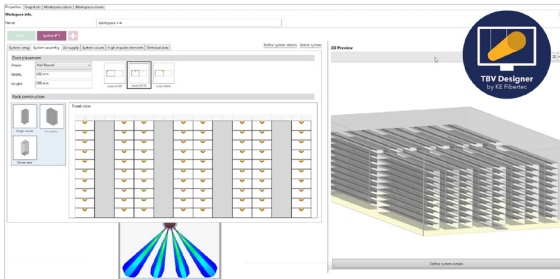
Properties | Snapshots | Workspace values | Workspace viewer

Workspace info

Name: Workspace #1

System #1

System setup | System geometry | Air supply | System volume | High impulse elements | Technical data

Define system details | Delete system

Duct placement

Shape: Half Round

Width: 500 mm

Height: 300 mm

Rack construction

Single sided | Two sided | Drive aisle

Front view

3D Preview

Define system details

TBV Designer
by KE Fibertec